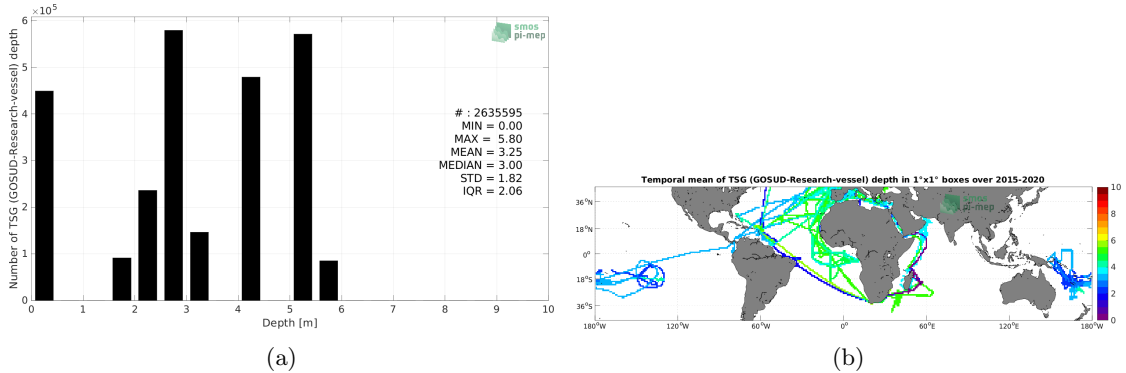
$\times 10^5$

smos pi-mep

Number of TSG (GOSUD-Research-vessel) depth

6
5
4
3
2
1
0

# : 2635595
MIN = 0.00
MAX = 5.80
MEAN = 3.25
MEDIAN = 3.00
STD = 1.82
IQR = 2.06

0 1 2 3 4 5 6 7 8 9 10
Depth [m]

(a)

Temporal mean of TSG (GOSUD-Research-vessel) depth in 1°x1° boxes over 2015-2020

smos pi-mep

36°N
18°N
0°
18°S
36°S

180°W 120°W 60°W 0° 60°E 120°E 180°W

10
8
6
4
2
0

(b)